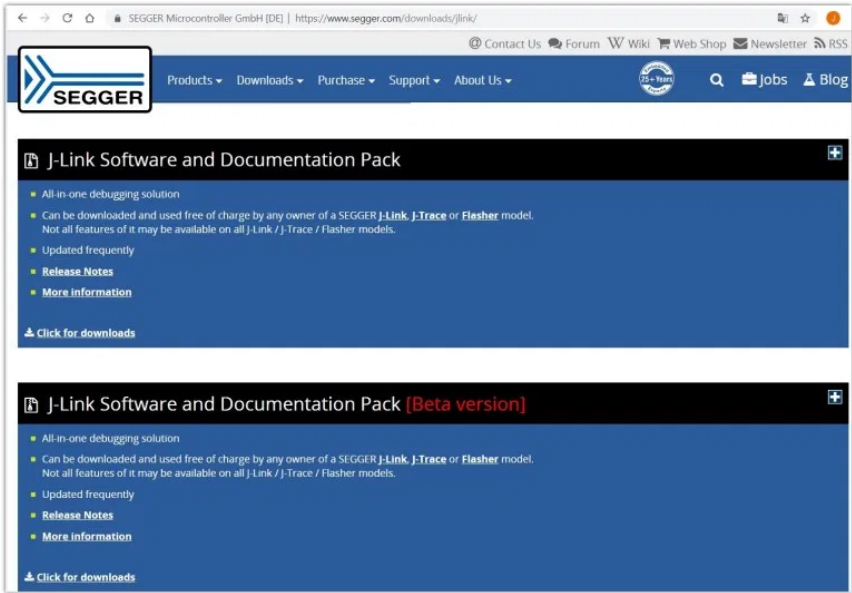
SEGGER Microcontroller GmbH [DE] | https://www.segger.com/downloads/jlink/

Contact Us Forum Wiki Web Shop Newsletter RSS

SEGGER

Products Downloads Purchase Support About Us

25+ Years

Jobs Blog

J-Link Software and Documentation Pack

- All-in-one debugging solution
- Can be downloaded and used free of charge by any owner of a SEGGER J-Link, J-Trace or Flasher model. Not all features of it may be available on all J-Link / J-Trace / Flasher models.
- Updated frequently
- Release Notes
- More information

Click for downloads

J-Link Software and Documentation Pack [Beta version]

- All-in-one debugging solution
- Can be downloaded and used free of charge by any owner of a SEGGER J-Link, J-Trace or Flasher model. Not all features of it may be available on all J-Link / J-Trace / Flasher models.
- Updated frequently
- Release Notes
- More information

Click for downloads